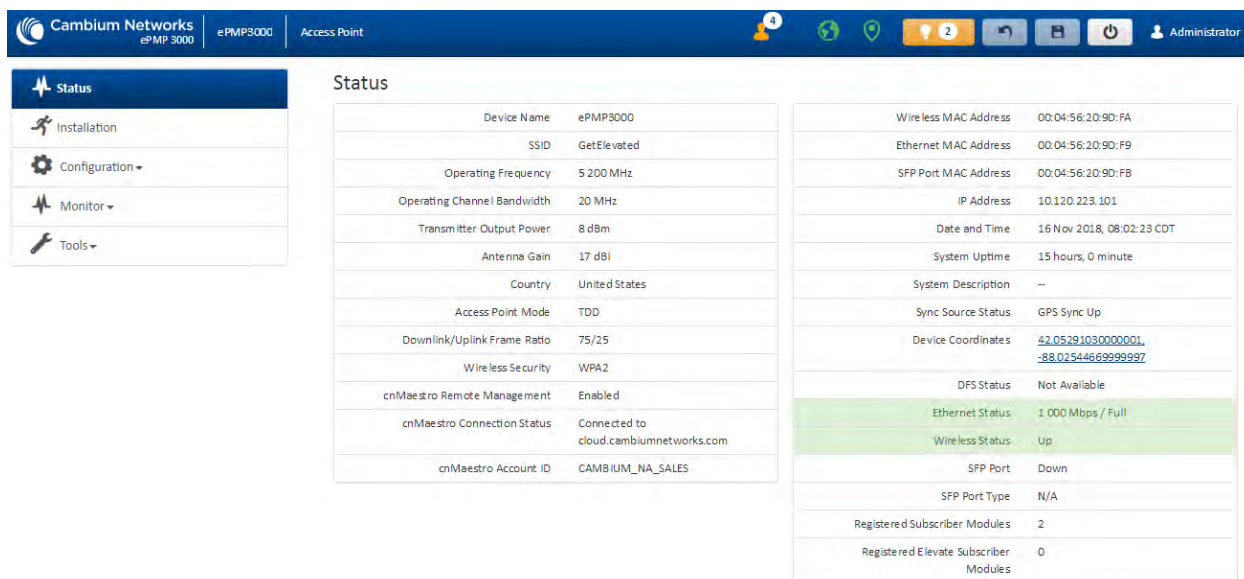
Cambium Networks ePMP 3000 | ePMP3000 | Access Point

4

2

Administrator

Status

Installation

Configuration

Monitor

Tools

Status

| | |
|---|---|
| Device Name | ePMP3000 |
| SSID | GetElevated |
| Operating Frequency | 5 200 MHz |
| Operating Channel Bandwidth | 20 MHz |
| Transmitter Output Power | 8 dBm |
| Antenna Gain | 17 dBi |
| Country | United States |
| Access Point Mode | TDD |
| Downlink/Uplink Frame Ratio | 75/25 |
| Wireless Security | WPA2 |
| cnMaestro Remote Management | Enabled |
| cnMaestro Connection Status | Connected to cloud.cambiumnetworks.com |
| cnMaestro Account ID | CAMBIUM_NA_SALES |

| | |
|---|---|
| Wireless MAC Address | 00:04:56:20:9D:FA |
| Ethernet MAC Address | 00:04:56:20:9D:F9 |
| SFP Port MAC Address | 00:04:56:20:9D:FB |
| IP Address | 10.120.223.101 |
| Date and Time | 16 Nov 2018, 08:02:23 CDT |
| System Uptime | 15 hours, 0 minute |
| System Description | -- |
| Sync Source Status | GPS Sync Up |
| Device Coordinates | 42.05291030000001, -88.02544669999997 |
| DFS Status | Not Available |
| Ethernet Status | 1 000 Mbps / Full |
| Wireless Status | Up |
| SFP Port | Down |
| SFP Port Type | N/A |
| Registered Subscriber Modules | 2 |
| Registered Elevate Subscriber Modules | 0 |